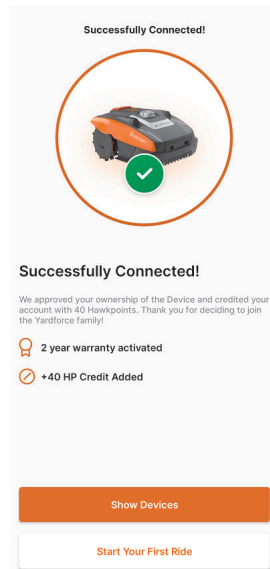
Successfully Connected!

Successfully Connected!

We approved your ownership of the Device and credited your account with 40 Hawkpoints. Thank you for deciding to join the Yardforce family!

2 year warranty activated

+40 HP Credit Added

Show Devices

Start Your First Ride